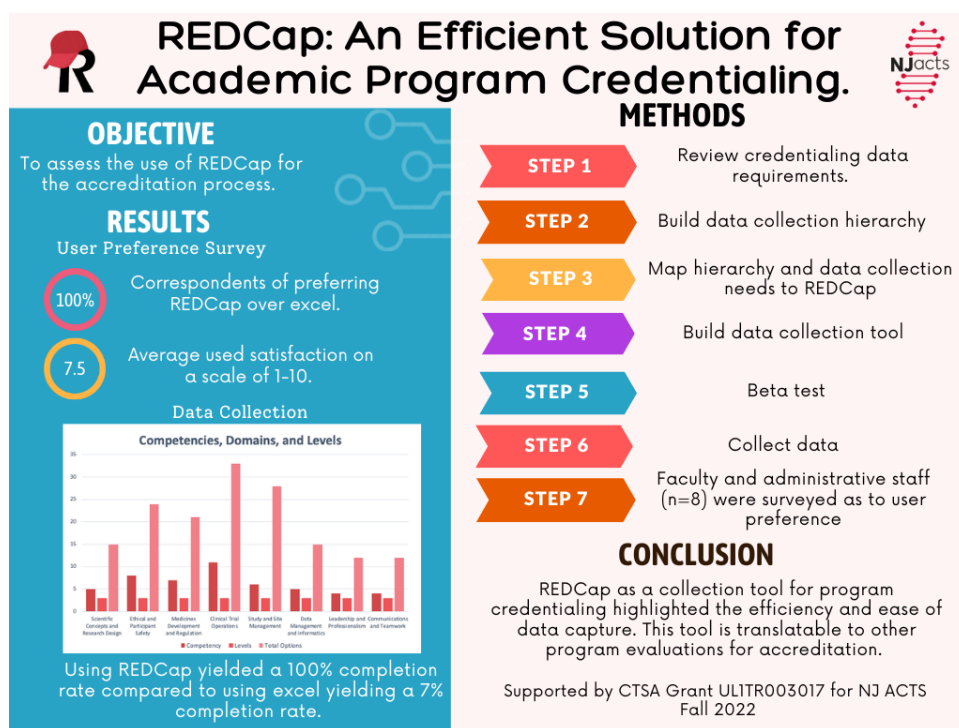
R

REDCap: An Efficient Solution for Academic Program Credentialing.

NJacts

OBJECTIVE

To assess the use of REDCap for the accreditation process.

RESULTS

User Preference Survey

100%

Correspondents of preferring REDCap over excel.

7.5

Average used satisfaction on a scale of 1-10.

Data Collection

Competencies, Domains, and Levels

35
30
25
20
15
10
5
0

Scientific Concepts and Research Design | Ethical and Participant Safety | Medicines Development and Regulation | Clinical Trial Operations | Study and Site Management | Data Management and Informatics | Leadership and Professionalism | Communications and Teamwork

Competency | Levels | Total Options

Using REDCap yielded a 100% completion rate compared to using excel yielding a 7% completion rate.

METHODS

STEP 1 Review credentialing data requirements.

STEP 2 Build data collection hierarchy

STEP 3 Map hierarchy and data collection needs to REDCap

STEP 4 Build data collection tool

STEP 5 Beta test

STEP 6 Collect data

STEP 7 Faculty and administrative staff (n=8) were surveyed as to user preference

CONCLUSION

REDCap as a collection tool for program credentialing highlighted the efficiency and ease of data capture. This tool is translatable to other program evaluations for accreditation.

Supported by CTSA Grant UL1TR003017 for NJ ACTS
Fall 2022